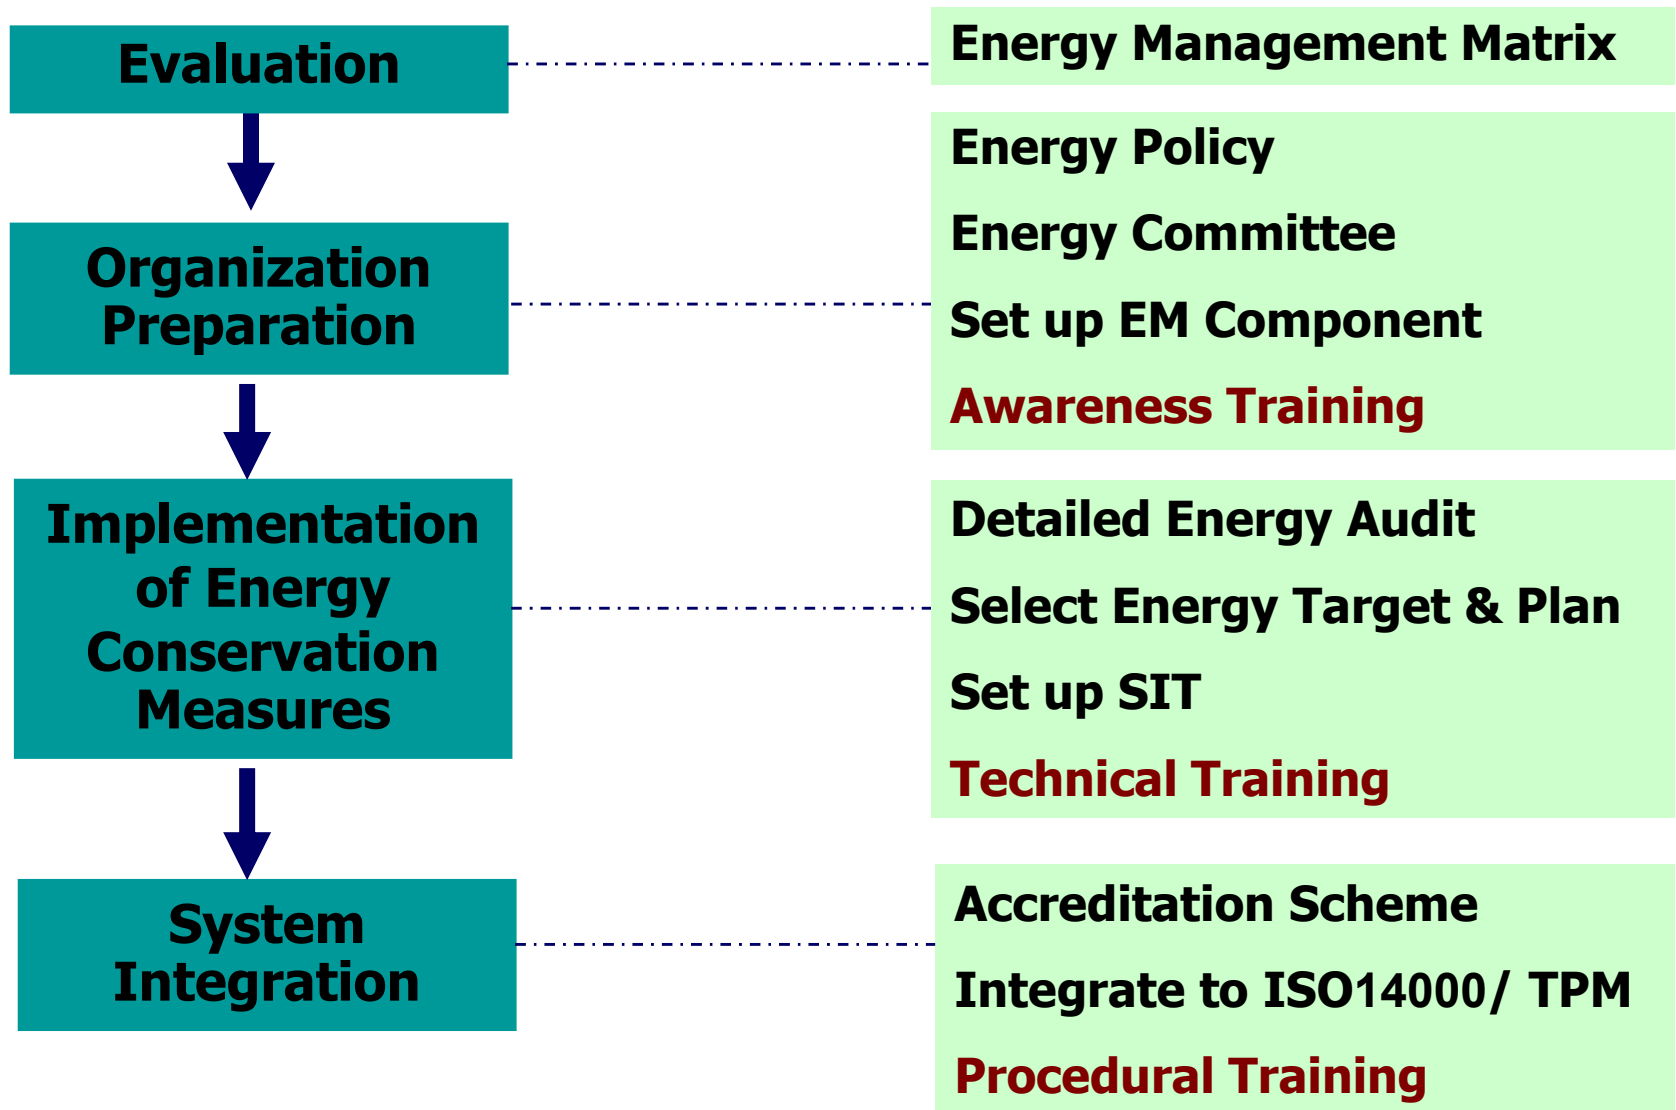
Evaluation

Energy Management Matrix

Organization Preparation

Energy Policy

Energy Committee

Set up EM Component

Awareness Training

Implementation of Energy Conservation Measures

Detailed Energy Audit

Select Energy Target & Plan

Set up SIT

Technical Training

System Integration

Accreditation Scheme

Integrate to ISO14000/ TPM

Procedural Training